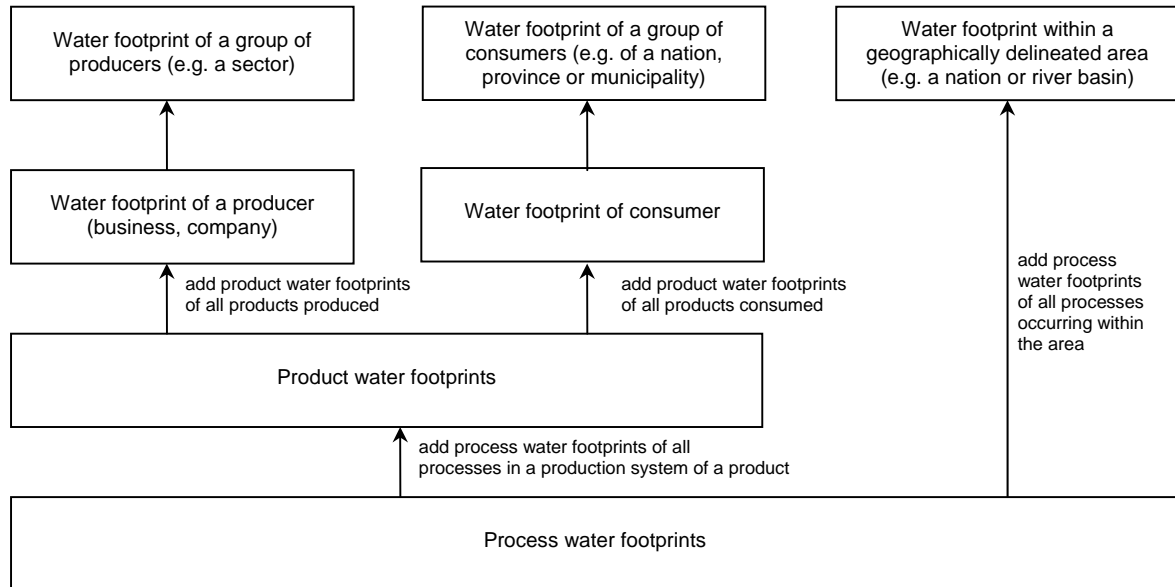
Water footprint of a group of producers (e.g. a sector)

Water footprint of a group of consumers (e.g. of a nation, province or municipality)

Water footprint within a geographically delineated area (e.g. a nation or river basin)

Water footprint of a producer (business, company)

Water footprint of consumer

add product water footprints of all products produced

add product water footprints of all products consumed

add process water footprints of all processes occurring within the area

Product water footprints

add process water footprints of all processes in a production system of a product

Process water footprints